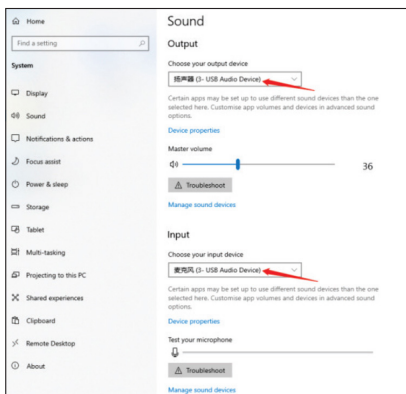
Home

Find a setting

System

Display

Sound

Notifications & actions

Focus assist

Power & sleep

Storage

Tablet

Multi-tasking

Projecting to this PC

Shared experiences

Clipboard

Remote Desktop

About

Sound

Output

Choose your output device

扬声器 (3- USB Audio Device)

Certain apps may be set up to use different sound devices than the one selected here. Customise app volumes and devices in advanced sound options.

Device properties

Master volume

36

Troubleshoot

Manage sound devices

Input

Choose your input device

麦克风 (3- USB Audio Device)

Certain apps may be set up to use different sound devices than the one selected here. Customise app volumes and devices in advanced sound options.

Device properties

Test your microphone

Troubleshoot

Manage sound devices